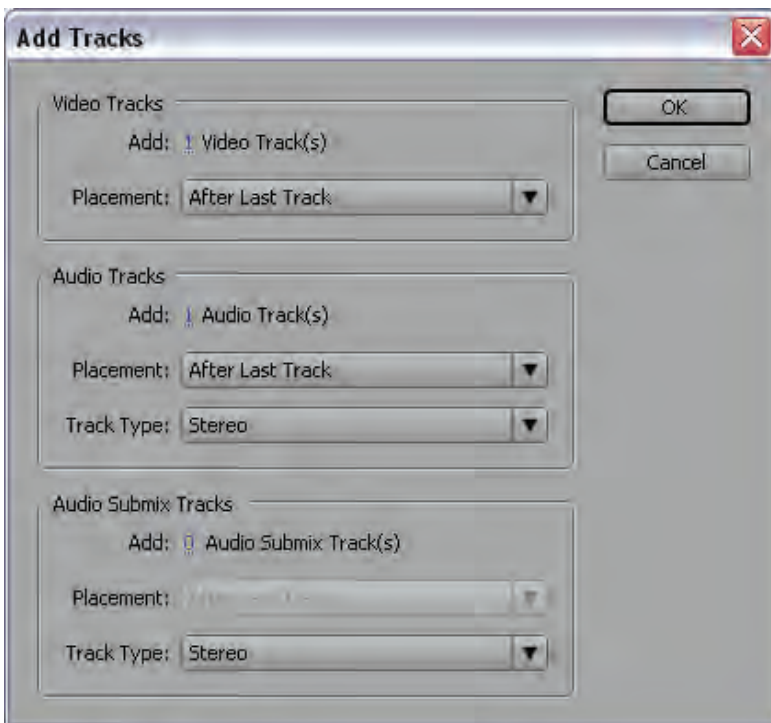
Add Tracks

Video Tracks
Add: 1 Video Track(s)
Placement: After Last Track

Audio Tracks
Add: 1 Audio Track(s)
Placement: After Last Track
Track Type: Stereo

Audio Submix Tracks
Add: 0 Audio Submix Track(s)
Placement: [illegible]
Track Type: Stereo

OK
Cancel